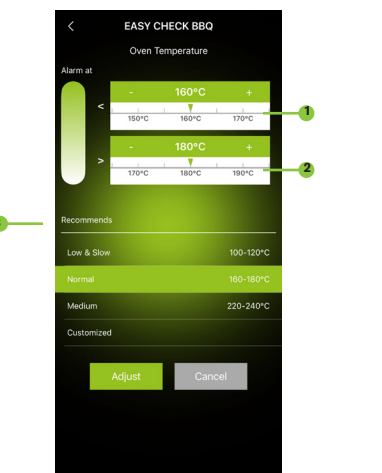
<
EASY CHECK BBQ
Oven Temperature

Alarm at

<
-
160°C
+
150°C
160°C
170°C

1

>
-
180°C
+
170°C
180°C
190°C

2

Recommends

Low & Slow
100-120°C

Normal
160-180°C

Medium
220-240°C

Customized

Adjust
Cancel